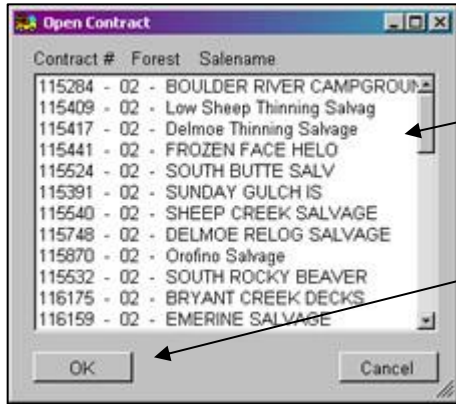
Open Contract

Contract # Forest Salename

115284 - 02 - BOULDER RIVER CAMPGROUN
115409 - 02 - Low Sheep Thinning Salvag
115417 - 02 - Delmoe Thinning Salvage
115441 - 02 - FROZEN FACE HELO
115524 - 02 - SOUTH BUTTE SALV
115391 - 02 - SUNDAY GULCH IS
115540 - 02 - SHEEP CREEK SALVAGE
115748 - 02 - DELMOE RELOG SALVAGE
115870 - 02 - Orofino Salvage
115532 - 02 - SOUTH ROCKY BEAVER
116175 - 02 - BRYANT CREEK DECKS
116159 - 02 - EMERINE SALVAGE

OK

Cancel